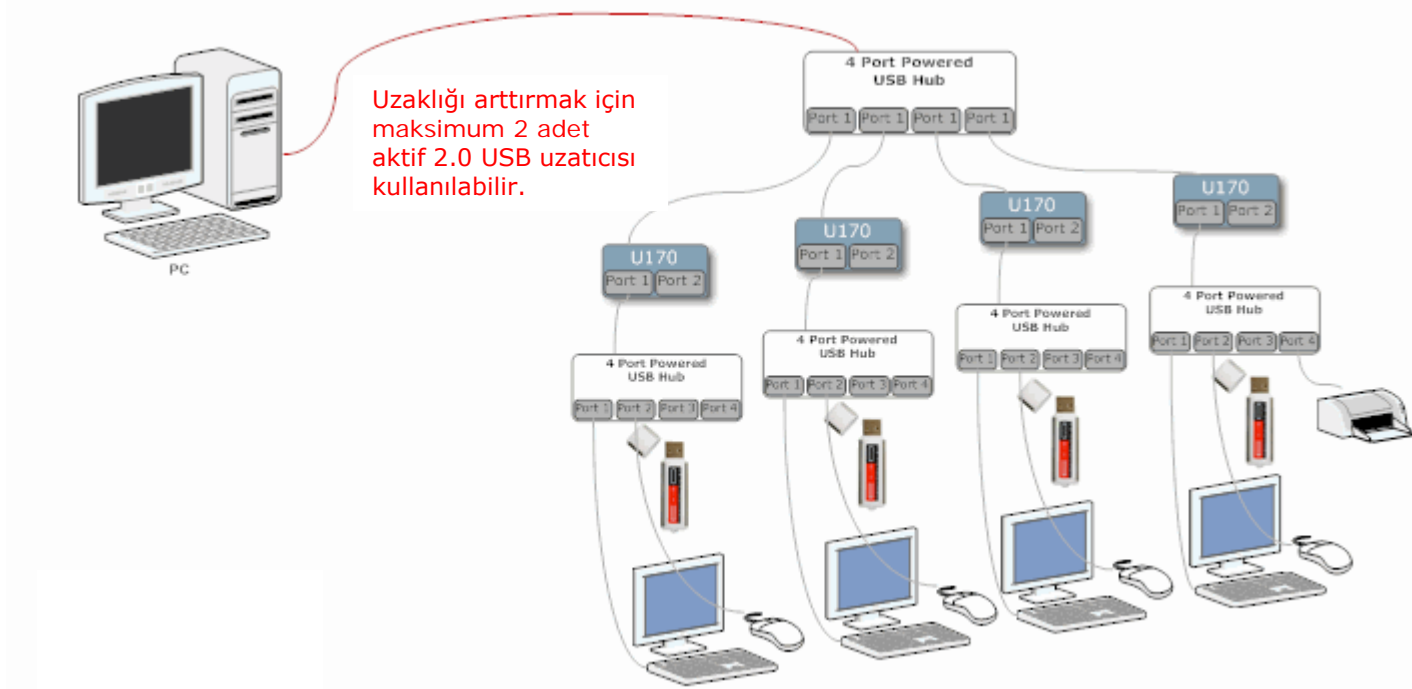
Uzaklığı arttırmak için maksimum 2 adet aktif 2.0 USB uzatıcısı kullanılabilir.

PC

4 Port Powered
USB Hub

Port 1 Port 1 Port 1 Port 1

U170
Port 1 Port 2

4 Port Powered
USB Hub
Port 1 Port 2 Port 3 Port 4

U170
Port 1 Port 2

4 Port Powered
USB Hub
Port 1 Port 2 Port 3 Port 4

U170
Port 1 Port 2

4 Port Powered
USB Hub
Port 1 Port 2 Port 3 Port 4

U170
Port 1 Port 2

4 Port Powered
USB Hub
Port 1 Port 2 Port 3 Port 4